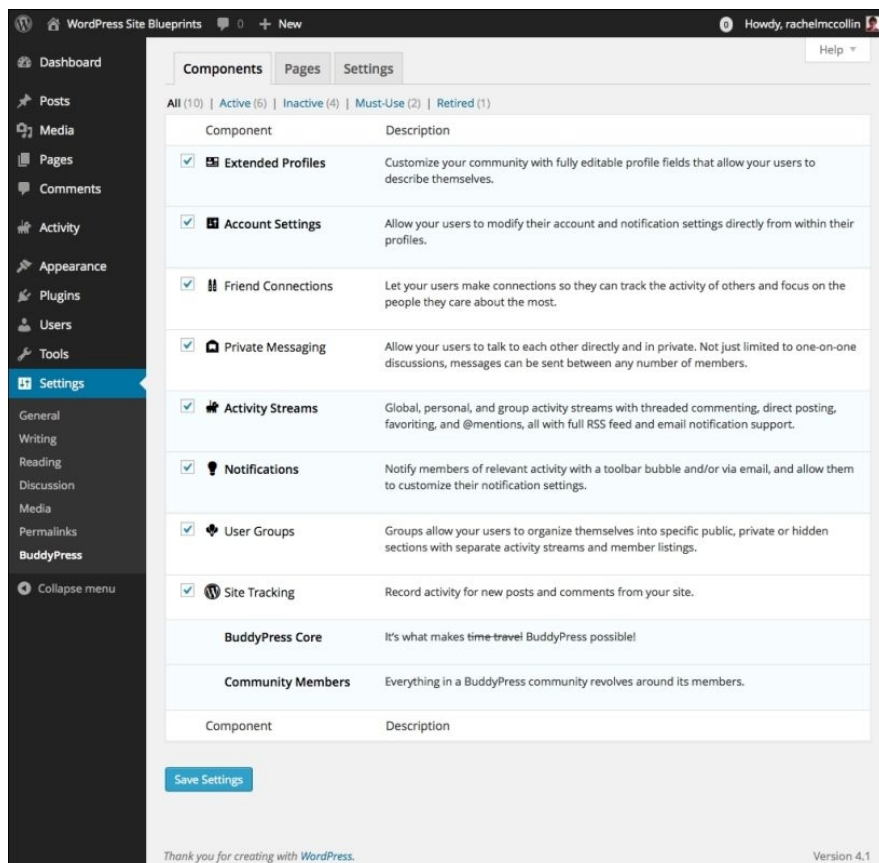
WordPress Site Blueprints 0 + New
0 Howdy, rachelmccollin

Dashboard
Posts
Media
Pages
Comments
Activity
Appearance
Plugins
Users
Tools
Settings
General
Writing
Reading
Discussion
Media
Permalinks
BuddyPress
Collapse menu

Help ▾

Components | Pages | Settings

All (10) | Active (6) | Inactive (4) | Must-Use (2) | Retired (1)

| Component | Description |
|---|---|
| ✓ Extended Profiles | Customize your community with fully editable profile fields that allow your users to describe themselves. |
| ✓ Account Settings | Allow your users to modify their account and notification settings directly from within their profiles. |
| ✓ Friend Connections | Let your users make connections so they can track the activity of others and focus on the people they care about the most. |
| ✓ Private Messaging | Allow your users to talk to each other directly and in private. Not just limited to one-on-one discussions, messages can be sent between any number of members. |
| ✓ Activity Streams | Global, personal, and group activity streams with threaded commenting, direct posting, favoriting, and @mentions, all with full RSS feed and email notification support. |
| ✓ Notifications | Notify members of relevant activity with a toolbar bubble and/or via email, and allow them to customize their notification settings. |
| ✓ User Groups | Groups allow your users to organize themselves into specific public, private or hidden sections with separate activity streams and member listings. |
| ✓ Site Tracking | Record activity for new posts and comments from your site. |
| BuddyPress Core | It's what makes ~~time travel~~ BuddyPress possible! |
| Community Members | Everything in a BuddyPress community revolves around its members. |
| Component | Description |

Save Settings

Thank you for creating with WordPress.

Version 4.1